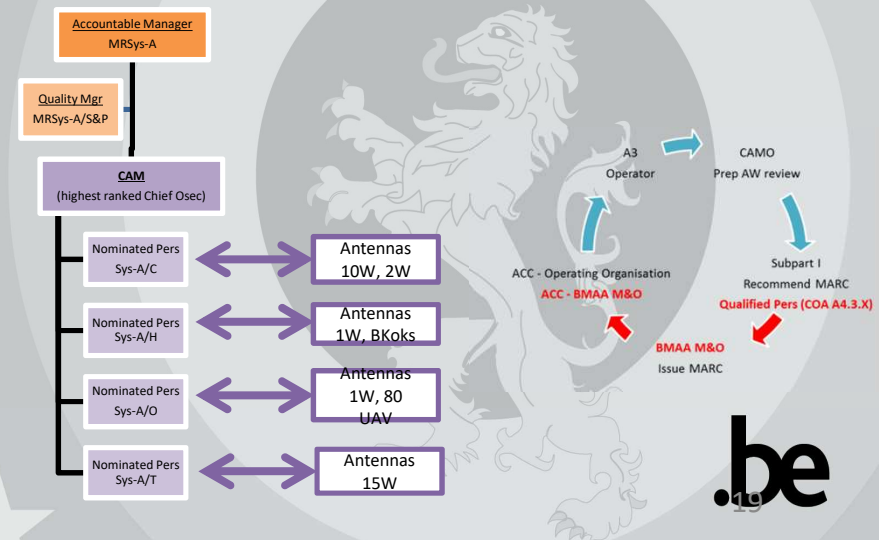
Accountable Manager
MRSys-A

Quality Mgr
MRSys-A/S&P

CAM
(highest ranked Chief Osec)

Nominated Pers
Sys-A/C

Antennas
10W, 2W

Nominated Pers
Sys-A/H

Antennas
1W, BKoks

Nominated Pers
Sys-A/O

Antennas
1W, 80
UAV

Nominated Pers
Sys-A/T

Antennas
15W

A3
Operator

CAMO
Prep AW review

Subpart I
Recommend MARC
Qualified Pers (COA A4.3.X)

BMAA M&O
Issue MARC

ACC - Operating Organisation
ACC - BMAA M&O

.be

19